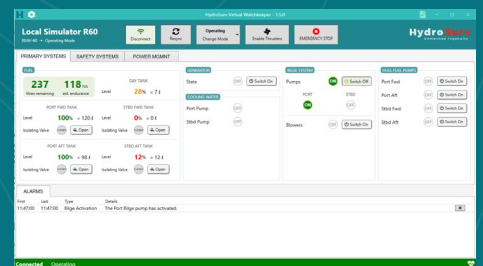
HydroSure Virtual Watchkeeper - 1.0.0

Local Simulator R60
RMH 60 • Operating Mode

Disconnect

Resync

Operating
Change Mode

Enable Throttles

EMERGENCY STOP

Hydro Sure

PRIMARY SYSTEMS | SAFETY SYSTEMS | POWER MGMNT

FUEL
237 litres remaining
118 hrs est. endurance

DAY TANK
Level 28% ≈ 7 ℓ

PORT FWD TANK
Level 100% ≈ 120 ℓ
Isolating Valve OPEN Open

STBD FWD TANK
Level 0% ≈ 0 ℓ
Isolating Valve OPEN Open

PORT AFT TANK
Level 100% ≈ 98 ℓ
Isolating Valve OPEN Open

STBD AFT TANK
Level 12% ≈ 12 ℓ
Isolating Valve OPEN Open

GENERATOR
State OFF Switch On

COOLING WATER
Port Pump OFF
Stbd Pump OFF

BILGE SYSTEM
Pumps ON Switch Off
PORT ON
STBD OFF
Blowers OFF Switch On

HULL FUEL PUMPS
Port Fwd OFF Switch On
Port Aft OFF Switch On
Stbd Fwd OFF Switch On
Stbd Aft OFF Switch On

ALARMS
| First | Last | Type | Details |
|---|---|---|---|
| 11:47:00 | 11:47:00 | Bilge Activation | The Port Bilge pump has activated. |

Connected Operating